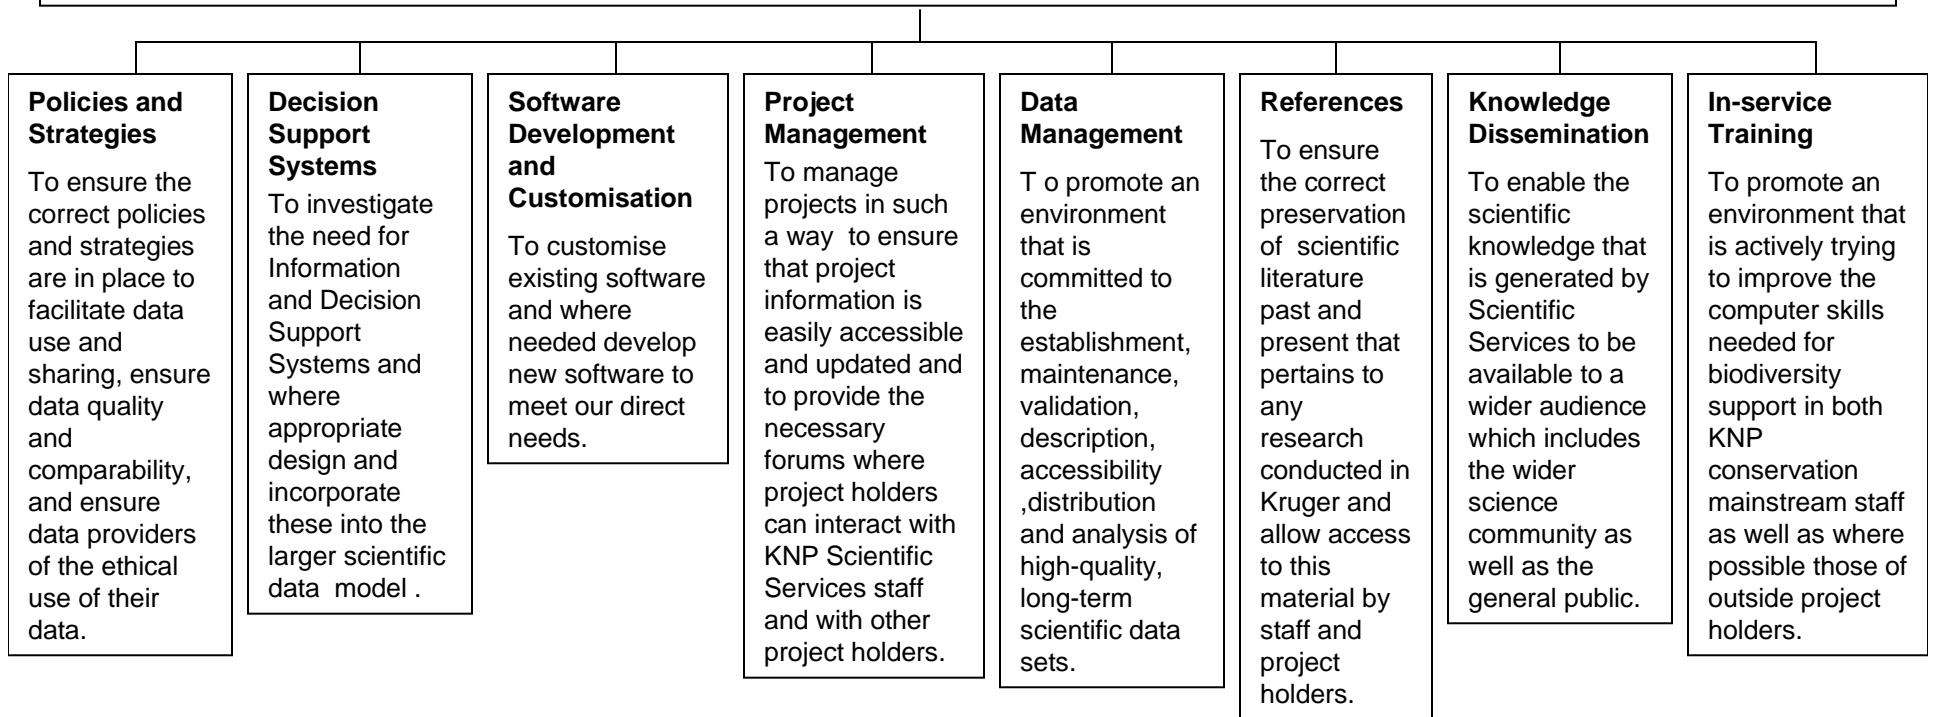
**Policies and Strategies**

To ensure the correct policies and strategies are in place to facilitate data use and sharing, ensure data quality and comparability, and ensure data providers of the ethical use of their data.

**Decision Support Systems**

To investigate the need for Information and Decision Support Systems and where appropriate design and incorporate these into the larger scientific data model .

**Software Development and Customisation**

To customise existing software and where needed develop new software to meet our direct needs.

**Project Management**

To manage projects in such a way to ensure that project information is easily accessible and updated and to provide the necessary forums where project holders can interact with KNP Scientific Services staff and with other project holders.

**Data Management**

T o promote an environment that is committed to the establishment, maintenance, validation, description, accessibility ,distribution and analysis of high-quality, long-term scientific data sets.

**References**

To ensure the correct preservation of scientific literature past and present that pertains to any research conducted in Kruger and allow access to this material by staff and project holders.

**Knowledge Dissemination**

To enable the scientific knowledge that is generated by Scientific Services to be available to a wider audience which includes the wider science community as well as the general public.

**In-service Training**

To promote an environment that is actively trying to improve the computer skills needed for biodiversity support in both KNP conservation mainstream staff as well as where possible those of outside project holders.